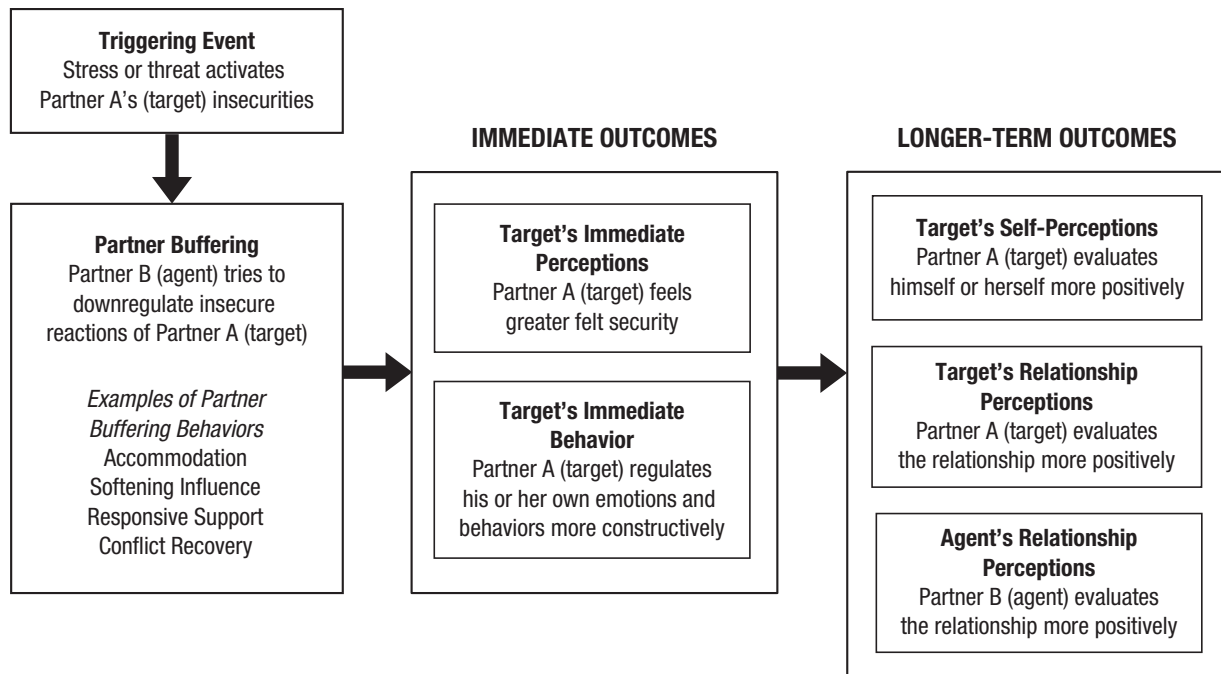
Triggering Event
Stress or threat activates Partner A's (target) insecurities

Partner Buffering
Partner B (agent) tries to downregulate insecure reactions of Partner A (target)

Examples of Partner Buffering Behaviors
Accommodation
Softening Influence
Responsive Support
Conflict Recovery

IMMEDIATE OUTCOMES

Target's Immediate Perceptions
Partner A (target) feels greater felt security

Target's Immediate Behavior
Partner A (target) regulates his or her own emotions and behaviors more constructively

LONGER-TERM OUTCOMES

Target's Self-Perceptions
Partner A (target) evaluates himself or herself more positively

Target's Relationship Perceptions
Partner A (target) evaluates the relationship more positively

Agent's Relationship Perceptions
Partner B (agent) evaluates the relationship more positively